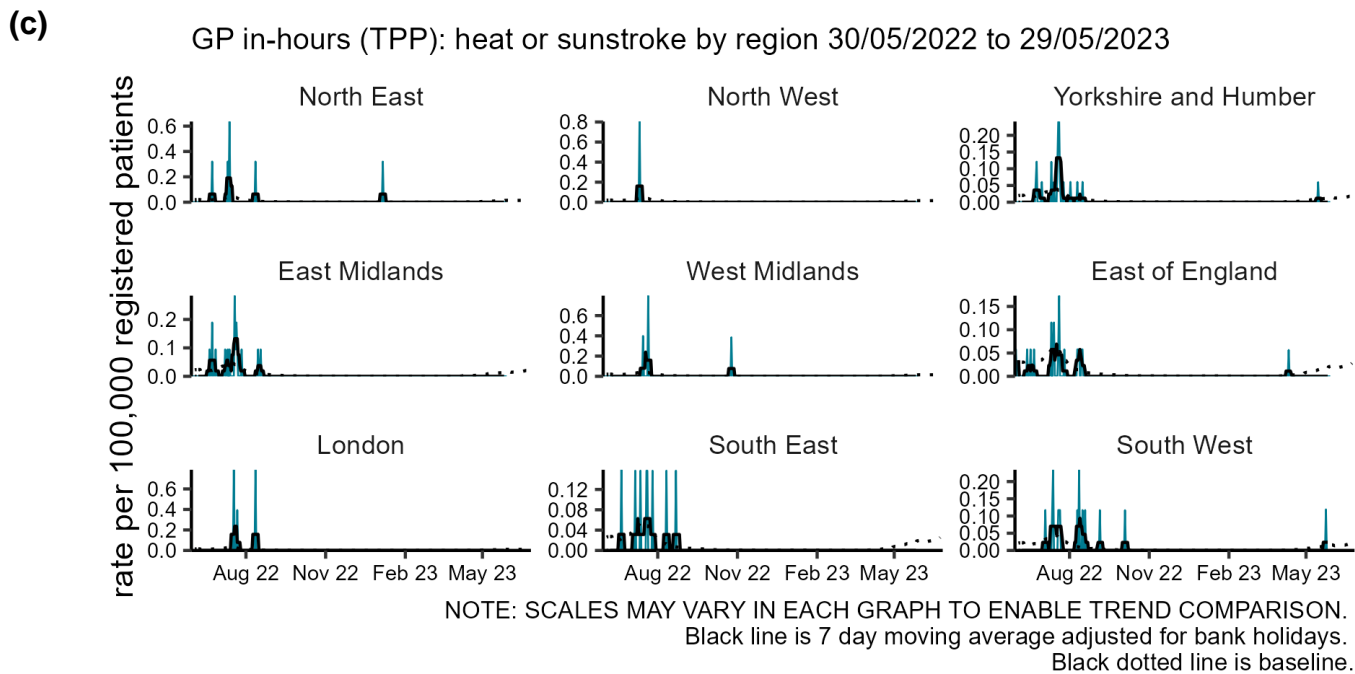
(c)

GP in-hours (TPP): heat or sunstroke by region 30/05/2022 to 29/05/2023

rate per 100,000 registered patients

North East
0.6
0.4
0.2
0.0

North West
0.8
0.6
0.4
0.2
0.0

Yorkshire and Humber
0.20
0.15
0.10
0.05
0.00

East Midlands
0.2
0.1
0.0

West Midlands
0.6
0.4
0.2
0.0

East of England
0.15
0.10
0.05
0.00

London
0.6
0.4
0.2
0.0
Aug 22 Nov 22 Feb 23 May 23

South East
0.12
0.08
0.04
0.00
Aug 22 Nov 22 Feb 23 May 23

South West
0.20
0.15
0.10
0.05
0.00
Aug 22 Nov 22 Feb 23 May 23

NOTE: SCALES MAY VARY IN EACH GRAPH TO ENABLE TREND COMPARISON.
Black line is 7 day moving average adjusted for bank holidays.
Black dotted line is baseline.